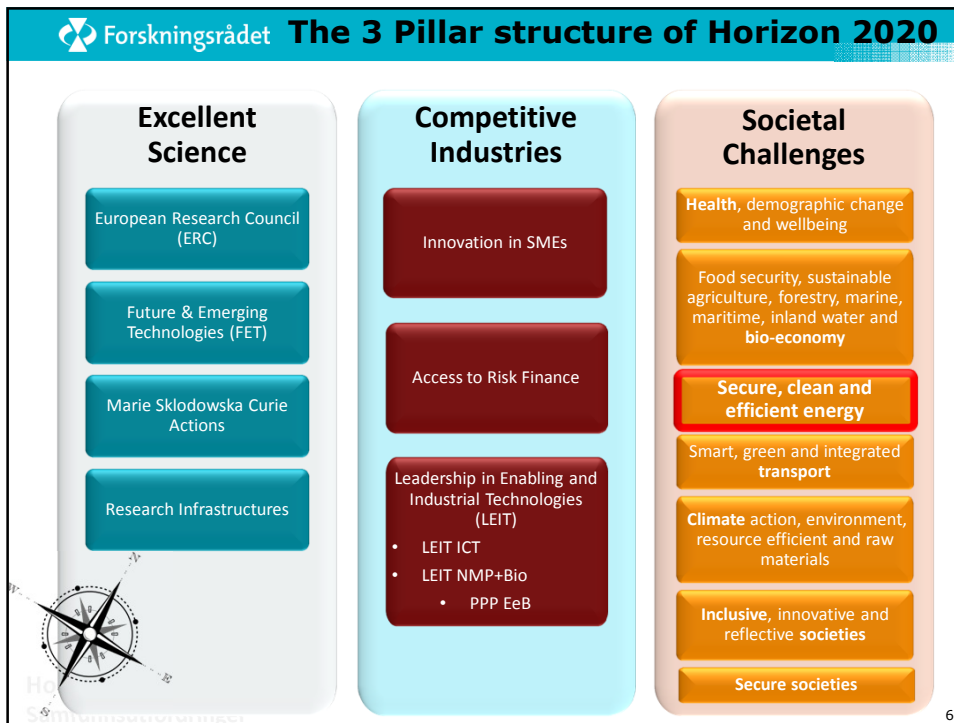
Forskningsrådet The 3 Pillar structure of Horizon 2020

Excellent Science

European Research Council (ERC)

Future & Emerging Technologies (FET)

Marie Sklodowska Curie Actions

Research Infrastructures

Competitive Industries

Innovation in SMEs

Access to Risk Finance

Leadership in Enabling and Industrial Technologies (LEIT)

- LEIT ICT
- LEIT NMP+Bio
  - PPP EeB

Societal Challenges

Health, demographic change and wellbeing

Food security, sustainable agriculture, forestry, marine, maritime, inland water and bio-economy

Secure, clean and efficient energy

Smart, green and integrated transport

Climate action, environment, resource efficient and raw materials

Inclusive, innovative and reflective societies

Secure societies

Ho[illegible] Samfunnsutfordringer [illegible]

6